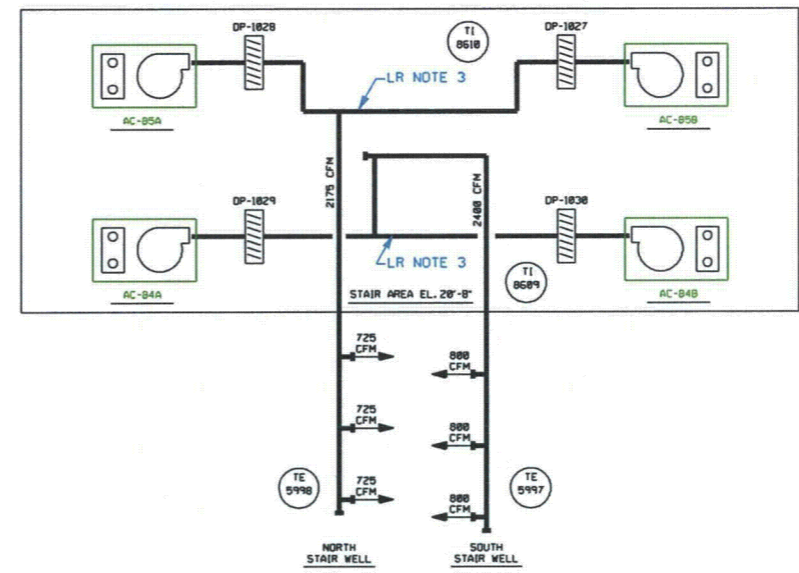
DP-1028

TI
8610

DP-1027

LR NOTE 3

AC-85A

AC-85B

2175 CFM

2400 CFM

DP-1029

DP-1030

LR NOTE 3

TI
8609

AC-84A

AC-84B

STAIR AREA EL.20'-8"

725
CFM

800
CFM

725
CFM

800
CFM

TE
5998

725
CFM

800
CFM

TE
5997

NORTH
STAIR WELL

SOUTH
STAIR WELL